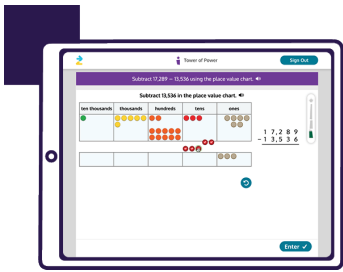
Tower of Power

Sign Out

Subtract 17,289 − 13,536 using the place value chart.

Subtract 13,536 in the place value chart.

| ten thousands | thousands | hundreds | tens | ones |
|---|---|---|---|---|
| | | | | |
| | | | | |

$\begin{array}{r} 17,289 \\ -\ 13,536 \\ \hline \end{array}$

Enter